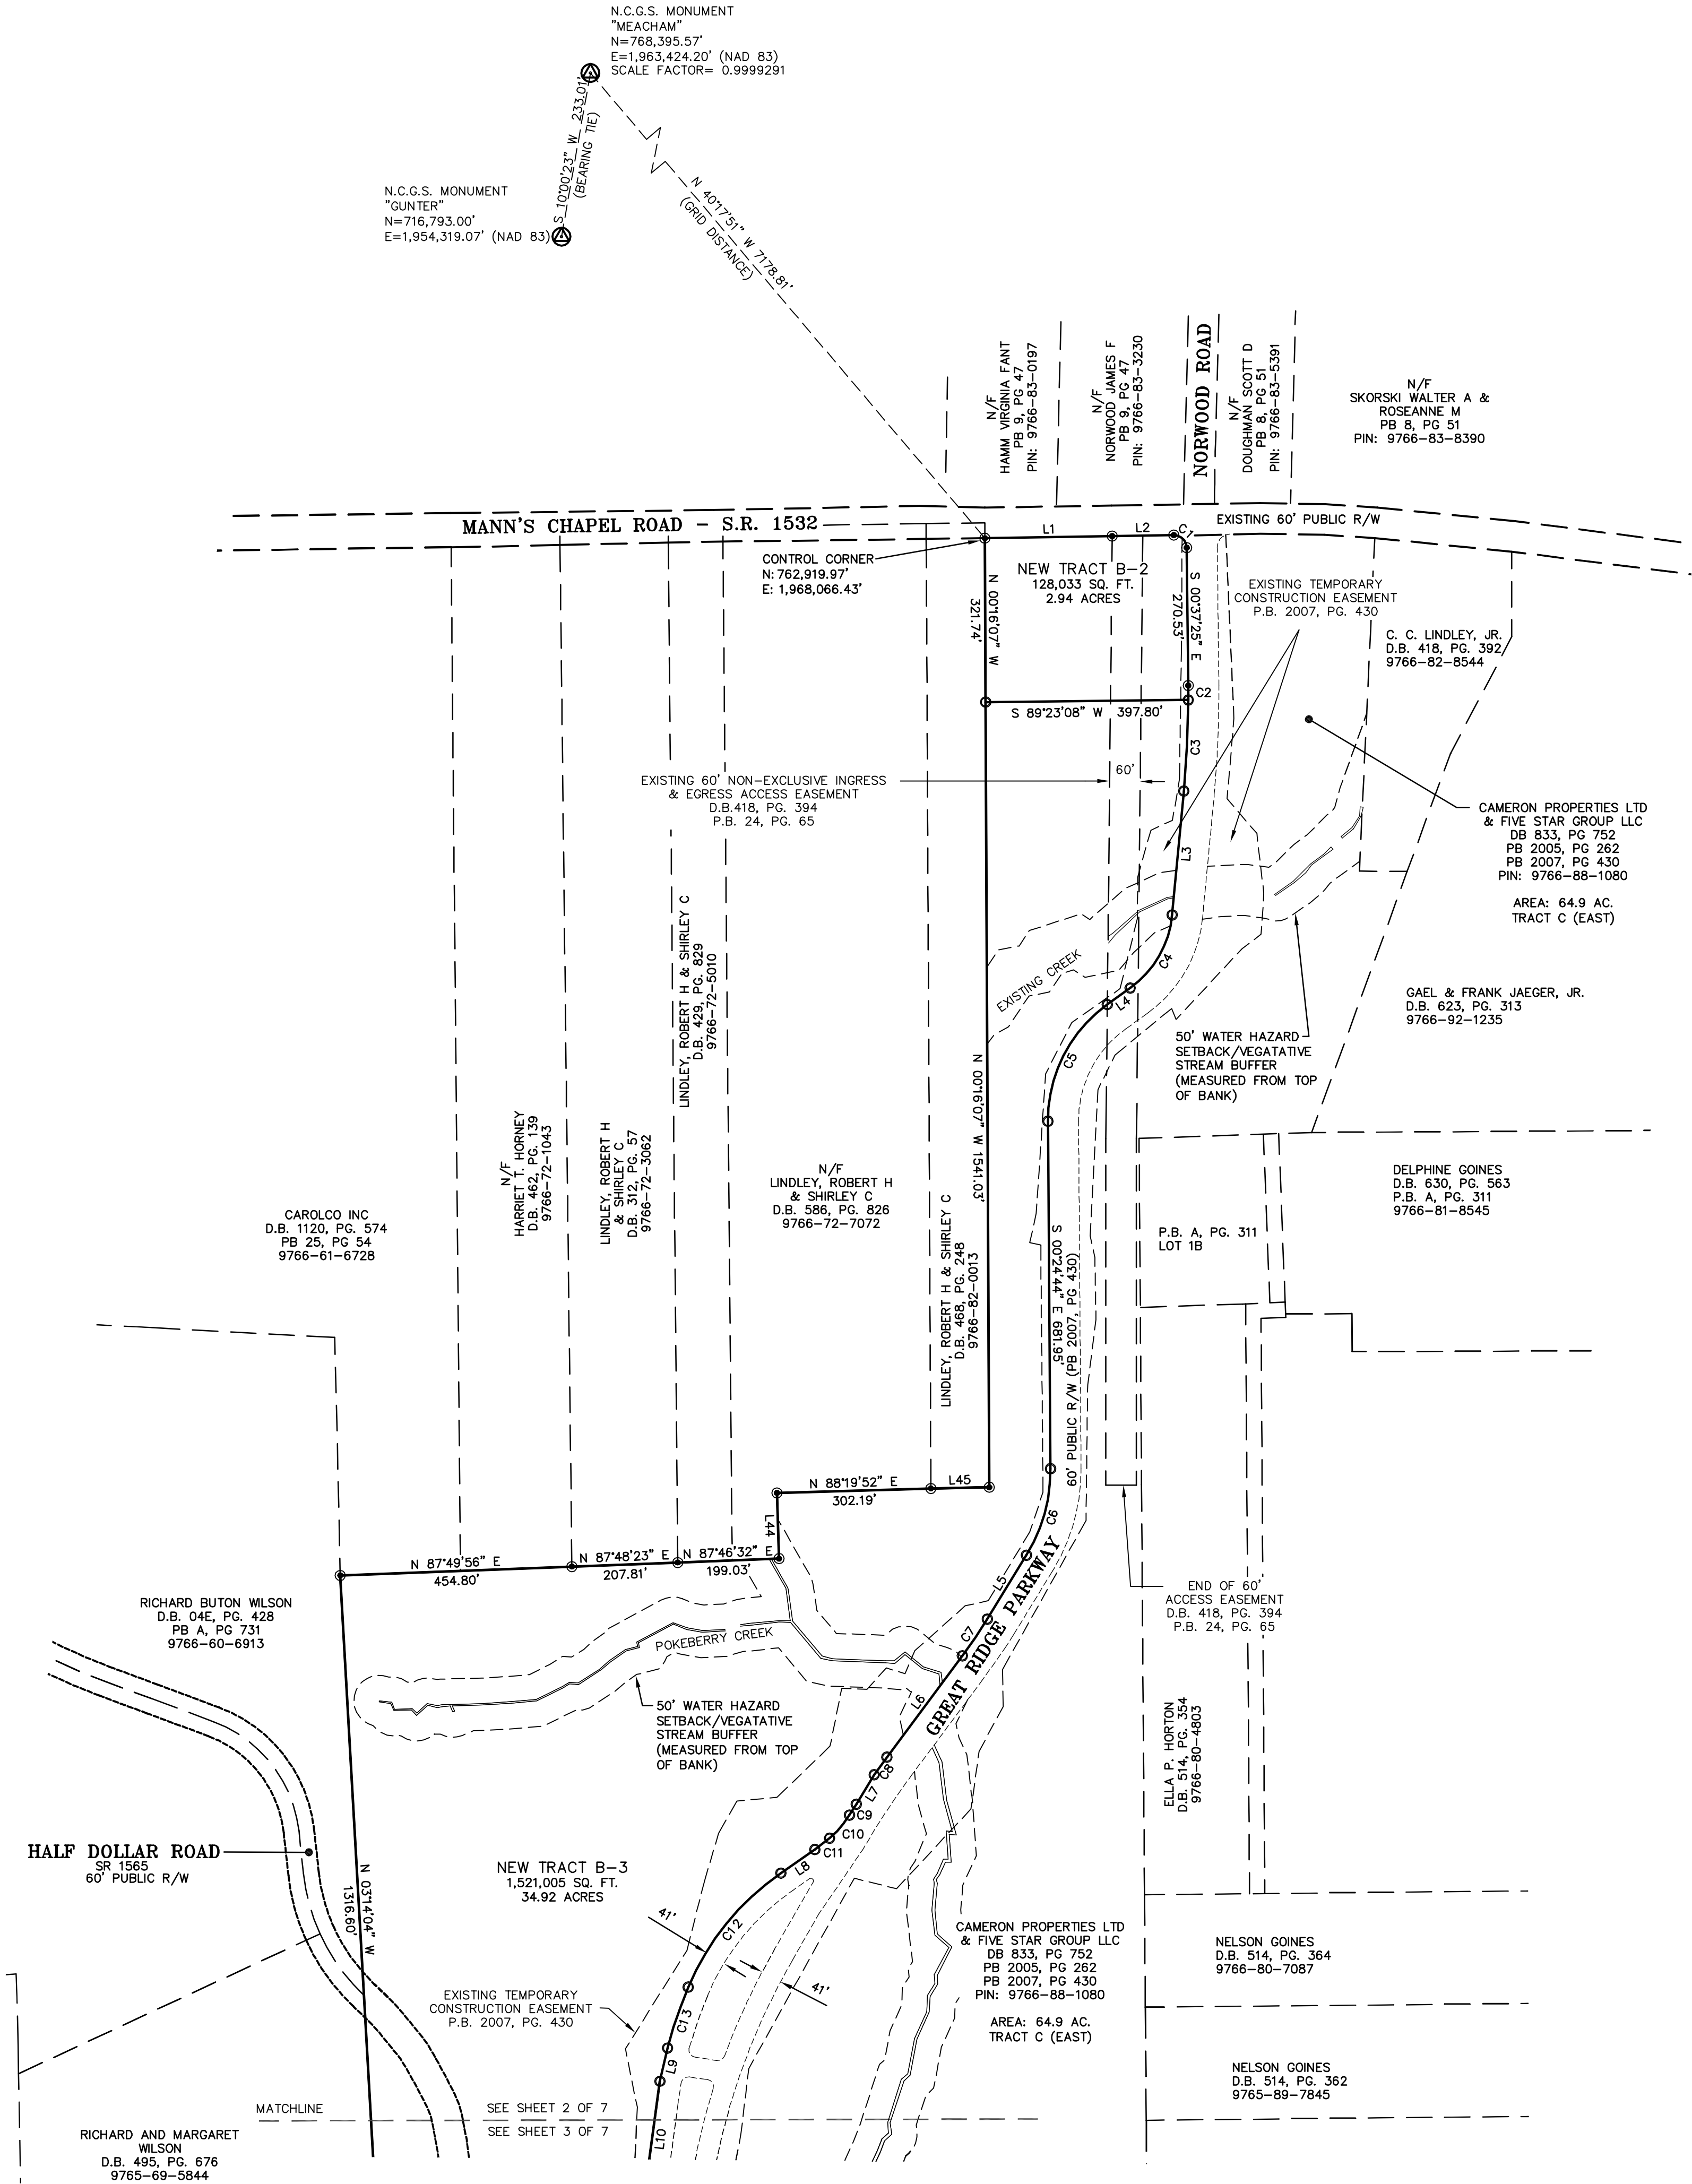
N.C.G.S. MONUMENT
"MEACHAM"
N=768,395.57'
E=1,963,424.20' (NAD 83)
SCALE FACTOR= 0.9999291

S 10°00'23" W 233.01' (BEARING TIE)

N.C.G.S. MONUMENT
"GUNTER"
N=716,793.00'
E=1,954,319.07' (NAD 83)

N 40°17'51" W 7178.81' (GRID DISTANCE)

N/F
HAMM VIRGINIA FANT
PB 9, PG 47
PIN: 9766-83-0197

N/F
NORWOOD JAMES F
PB 9, PG 47
PIN: 9766-83-3230

NORWOOD ROAD

N/F
DOUGHMAN SCOTT D
PB 8, PG 51
PIN: 9766-83-5391

N/F
SKORSKI WALTER A &
ROSEANNE M
PB 8, PG 51
PIN: 9766-83-8390

MANN'S CHAPEL ROAD - S.R. 1532

L1 L2 C1

EXISTING 60' PUBLIC R/W

CONTROL CORNER
N: 762,919.97'
E: 1,968,066.43'

NEW TRACT B-2
128,033 SQ. FT.
2.94 ACRES

N 00°16'07" W 321.74'

S 00°37'25" E 270.53'

EXISTING TEMPORARY
CONSTRUCTION EASEMENT
P.B. 2007, PG. 430

C. C. LINDLEY, JR.
D.B. 418, PG. 392
9766-82-8544

C2

S 89°23'08" W 397.80'

C3

EXISTING 60' NON-EXCLUSIVE INGRESS
& EGRESS ACCESS EASEMENT
D.B.418, PG. 394
P.B. 24, PG. 65

60'

CAMERON PROPERTIES LTD
& FIVE STAR GROUP LLC
DB 833, PG 752
PB 2005, PG 262
PB 2007, PG 430
PIN: 9766-88-1080

AREA: 64.9 AC.
TRACT C (EAST)

L3

C4

EXISTING CREEK

L4

GAEL & FRANK JAEGER, JR.
D.B. 623, PG. 313
9766-92-1235

LINDLEY, ROBERT H & SHIRLEY C
D.B. 429, PG. 829
9766-72-5010

C5

50' WATER HAZARD
SETBACK/VEGATATIVE
STREAM BUFFER
(MEASURED FROM TOP
OF BANK)

N 00°16'07" W 1541.03'

N/F
HARRIET T. HORNEY
D.B. 462, PG. 139
9766-72-1043

LINDLEY, ROBERT H
& SHIRLEY C
D.B. 312, PG. 57
9766-72-3062

N/F
LINDLEY, ROBERT H
& SHIRLEY C
D.B. 586, PG. 826
9766-72-7072

DELPHINE GOINES
D.B. 630, PG. 563
P.B. A, PG. 311
9766-81-8545

CAROLCO INC
D.B. 1120, PG. 574
PB 25, PG 54
9766-61-6728

LINDLEY, ROBERT H & SHIRLEY C
D.B. 468, PG. 248
9766-82-0013

S 00°24'44" E 681.95'
60' PUBLIC R/W (PB 2007, PG 430)

P.B. A, PG. 311
LOT 1B

N 88°19'52" E
302.19'
L45

L44

C6

N 87°49'56" E
454.80'

N 87°48'23" E
207.81'

N 87°46'32" E
199.03'

GREAT RIDGE PARKWAY

L5

END OF 60'
ACCESS EASEMENT
D.B. 418, PG. 394
P.B. 24, PG. 65

RICHARD BUTON WILSON
D.B. 04E, PG. 428
PB A, PG 731
9766-60-6913

C7

POKEBERRY CREEK

L6

50' WATER HAZARD
SETBACK/VEGATATIVE
STREAM BUFFER
(MEASURED FROM TOP
OF BANK)

ELLA P. HORTON
D.B. 514, PG. 354
9766-80-4803

C8
L7
C9
C10
C11

HALF DOLLAR ROAD
SR 1565
60' PUBLIC R/W

N 03°14'04" W
1316.60'

NEW TRACT B-3
1,521,005 SQ. FT.
34.92 ACRES

L8

41'

C12

CAMERON PROPERTIES LTD
& FIVE STAR GROUP LLC
DB 833, PG 752
PB 2005, PG 262
PB 2007, PG 430
PIN: 9766-88-1080

NELSON GOINES
D.B. 514, PG. 364
9766-80-7087

41'

EXISTING TEMPORARY
CONSTRUCTION EASEMENT
P.B. 2007, PG. 430

C13

AREA: 64.9 AC.
TRACT C (EAST)

L9

NELSON GOINES
D.B. 514, PG. 362
9765-89-7845

MATCHLINE

SEE SHEET 2 OF 7
SEE SHEET 3 OF 7

L10

RICHARD AND MARGARET
WILSON
D.B. 495, PG. 676
9765-69-5844